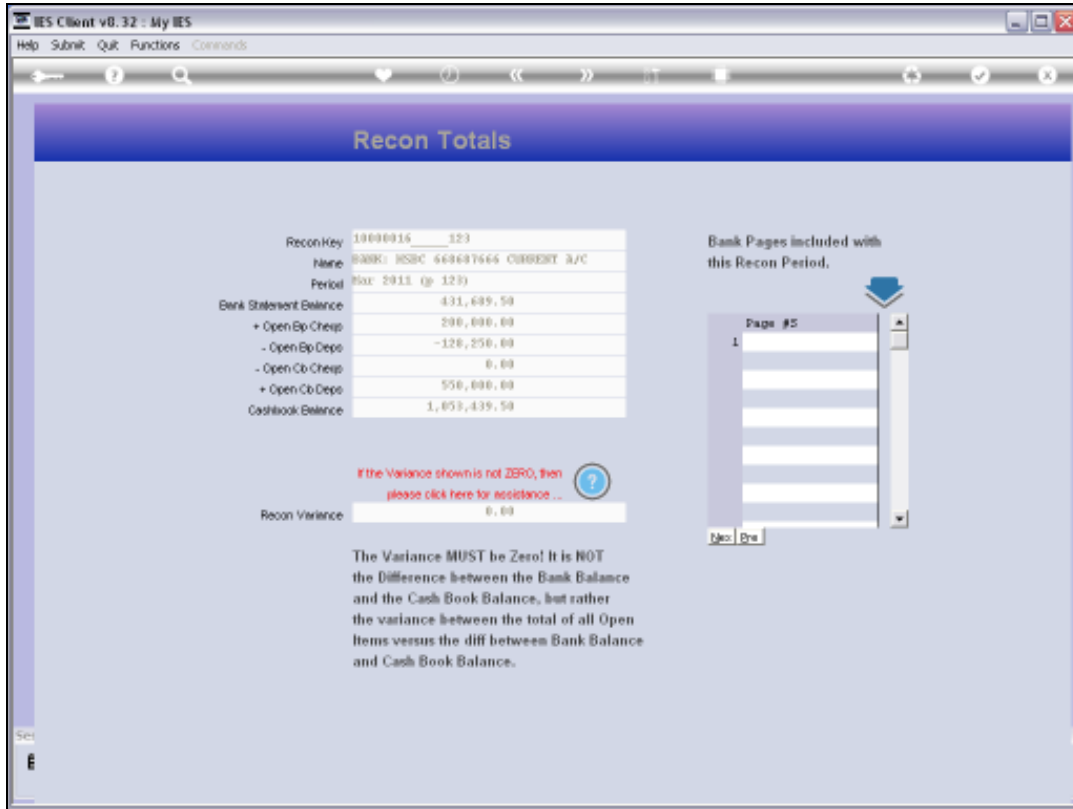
IES Client v8.32 : My IES

Help Submit Quit Functions Commands

Recon Totals

Recon Key 10000016 123
Name BANK: HSBC 668687666 CURRENT A/C
Period Mar 2011 (p 123)
Bank Statement Balance 431,689.50
+ Open Bp Cheqs 200,000.00
- Open Bp Deps -128,250.00
- Open Cb Cheqs 0.00
+ Open Cb Deps 550,000.00
Cashbook Balance 1,053,439.50

If the Variance shown is not ZERO, then please click here for assistance ...

Recon Variance 0.00

The Variance MUST be Zero! It is NOT the Difference between the Bank Balance and the Cash Book Balance, but rather the variance between the total of all Open Items versus the diff between Bank Balance and Cash Book Balance.

Bank Pages included with this Recon Period.

| | Page #S |
|---|---|
| 1 | |

Nex Pre

Se

E